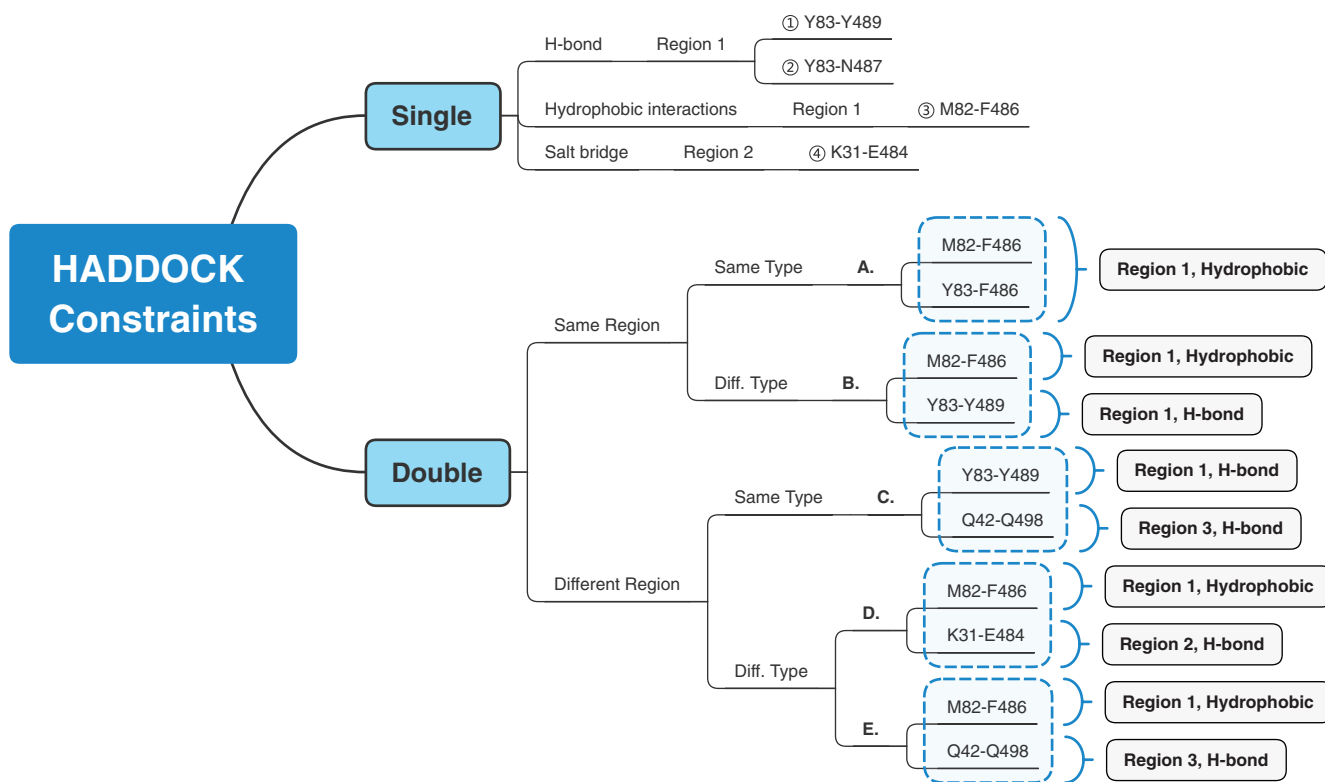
HADDOCK Constraints

Single

H-bond Region 1 ① Y83-Y489
② Y83-N487

Hydrophobic interactions Region 1 ③ M82-F486

Salt bridge Region 2 ④ K31-E484

Double

Same Region

Same Type A.
M82-F486
Y83-F486
Region 1, Hydrophobic

Diff. Type B.
M82-F486
Region 1, Hydrophobic
Y83-Y489
Region 1, H-bond

Different Region

Same Type C.
Y83-Y489
Region 1, H-bond
Q42-Q498
Region 3, H-bond

Diff. Type

D.
M82-F486
Region 1, Hydrophobic
K31-E484
Region 2, H-bond

E.
M82-F486
Region 1, Hydrophobic
Q42-Q498
Region 3, H-bond